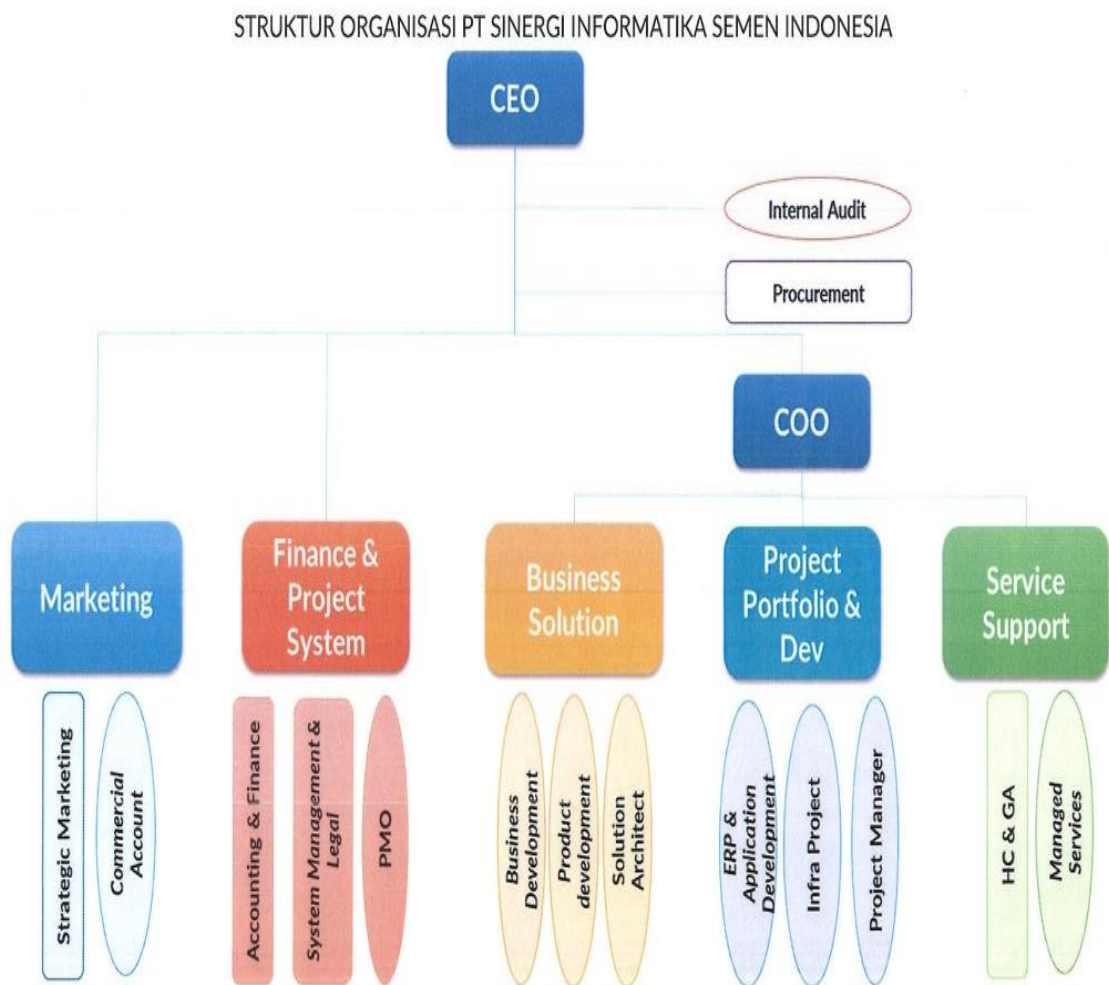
STRUKTUR ORGANISASI PT SINERGI INFORMATIKA SEMEN INDONESIA

CEO

Internal Audit

Procurement

COO

Marketing

Finance & Project System

Business Solution

Project Portfolio & Dev

Service Support

Strategic Marketing

Commercial Account

Accounting & Finance

System Management & Legal

PMO

Business Development

Product development

Solution Architect

ERP & Application Development

Infra Project

Project Manager

HC & GA

Managed Services